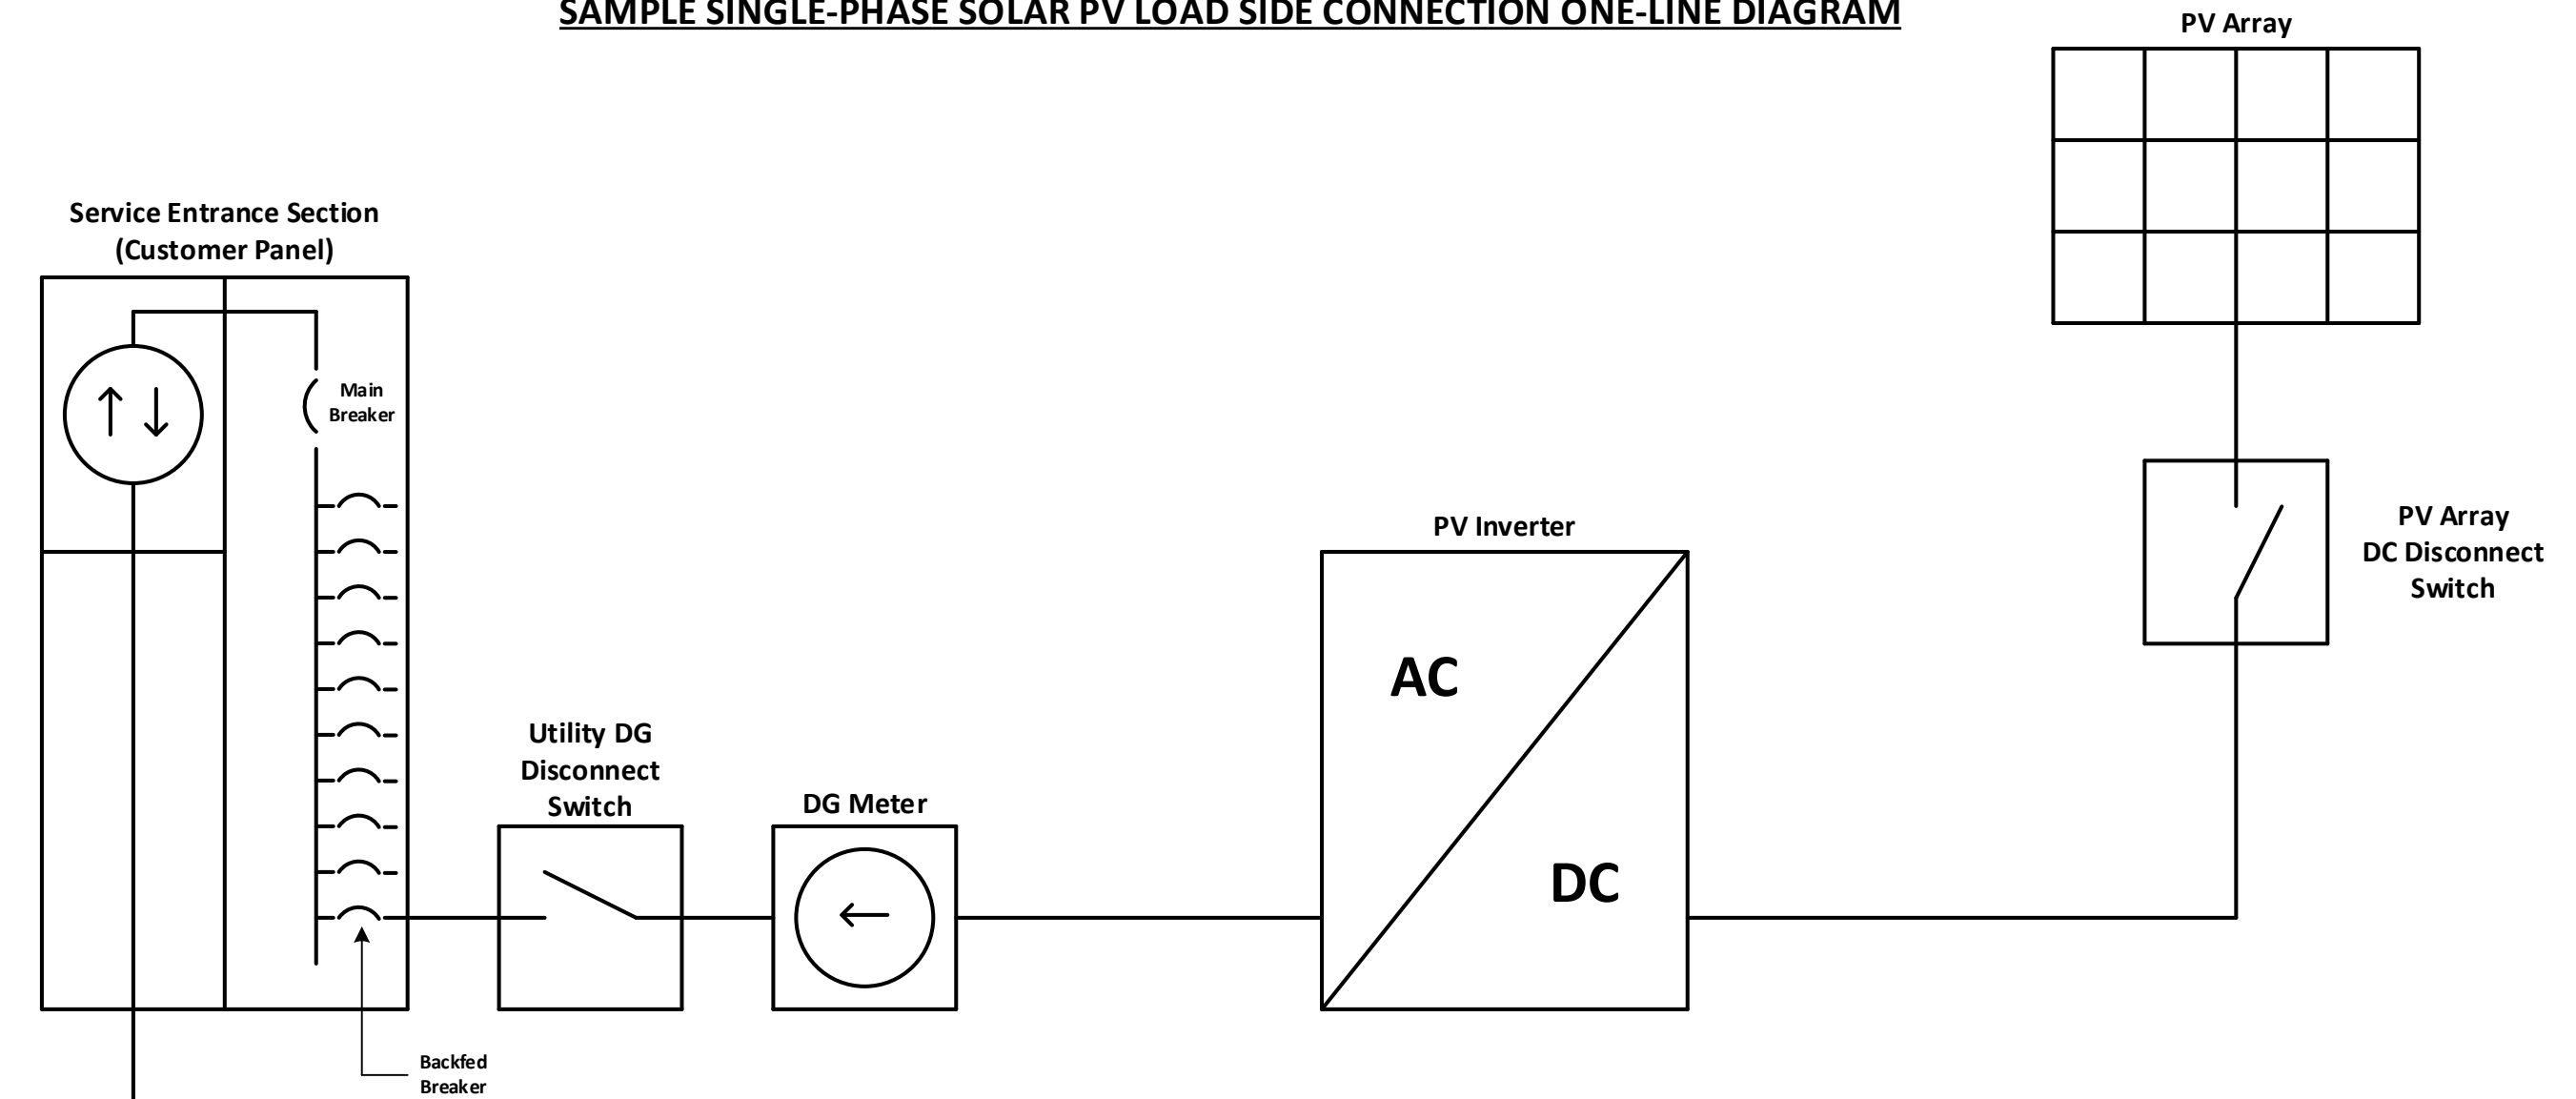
SAMPLE SINGLE-PHASE SOLAR PV LOAD SIDE CONNECTION ONE-LINE DIAGRAM

PV Array

Service Entrance Section
(Customer Panel)

Main Breaker

PV Inverter

PV Array DC Disconnect Switch

AC

DC

Utility DG Disconnect Switch

DG Meter

Backfed Breaker